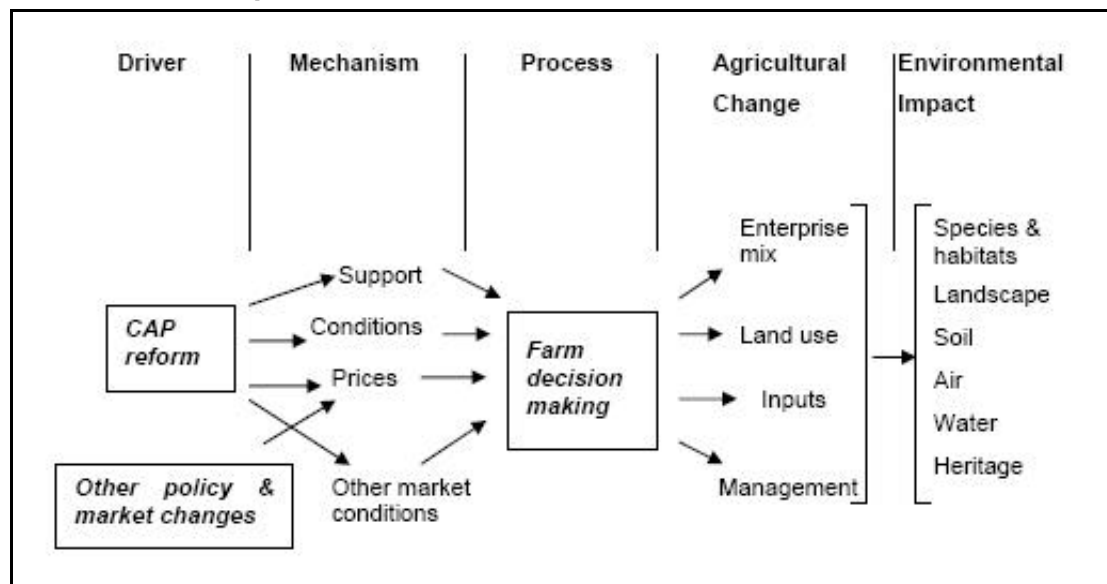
Driver

Mechanism

Process

Agricultural Change

Environmental Impact

CAP reform

Other policy & market changes

Support

Conditions

Prices

Other market conditions

Farm decision making

Enterprise mix

Land use

Inputs

Management

Species & habitats

Landscape

Soil

Air

Water

Heritage